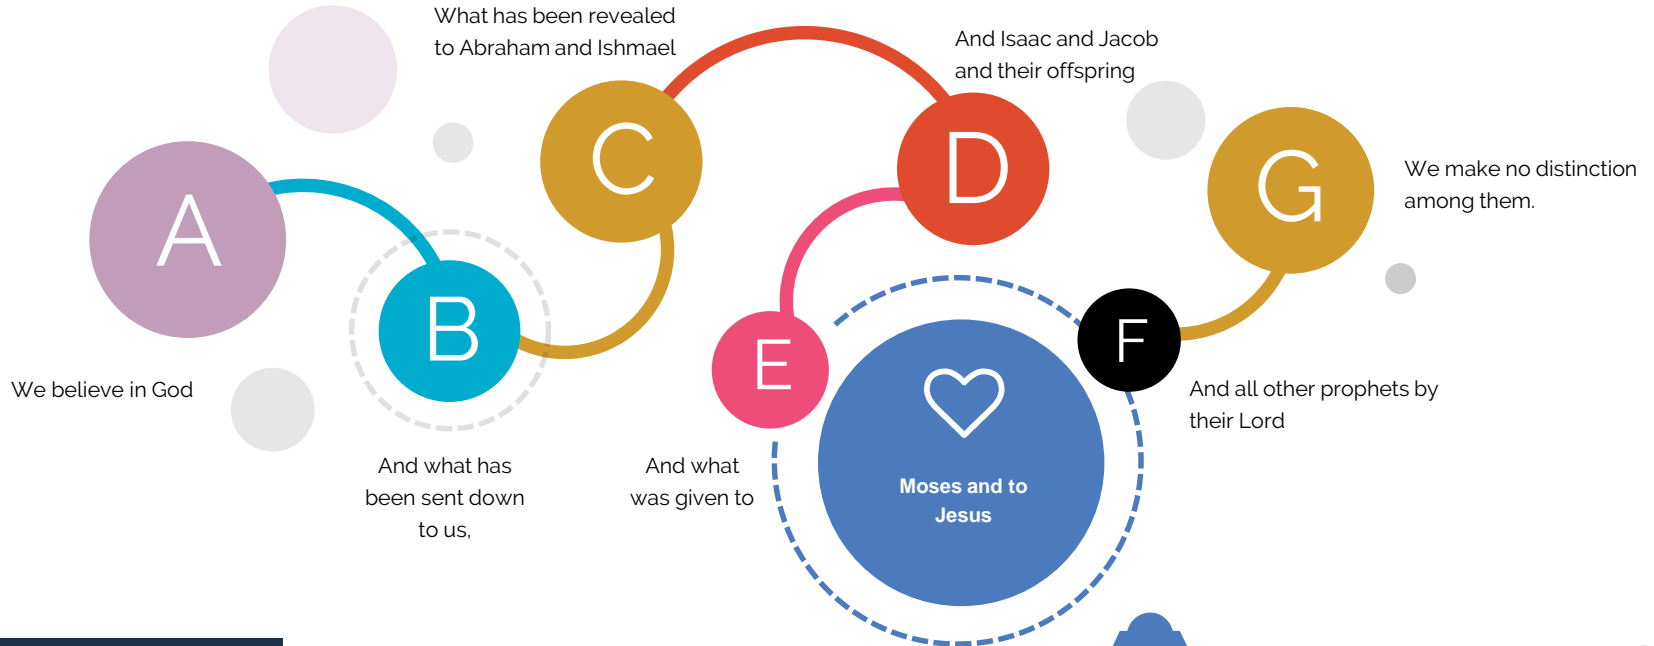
What has been revealed to Abraham and Ishmael

And Isaac and Jacob and their offspring

A

C

D

G

We make no distinction among them.

B

E

F

We believe in God

And what has been sent down to us,

And what was given to

Moses and to Jesus

And all other prophets by their Lord